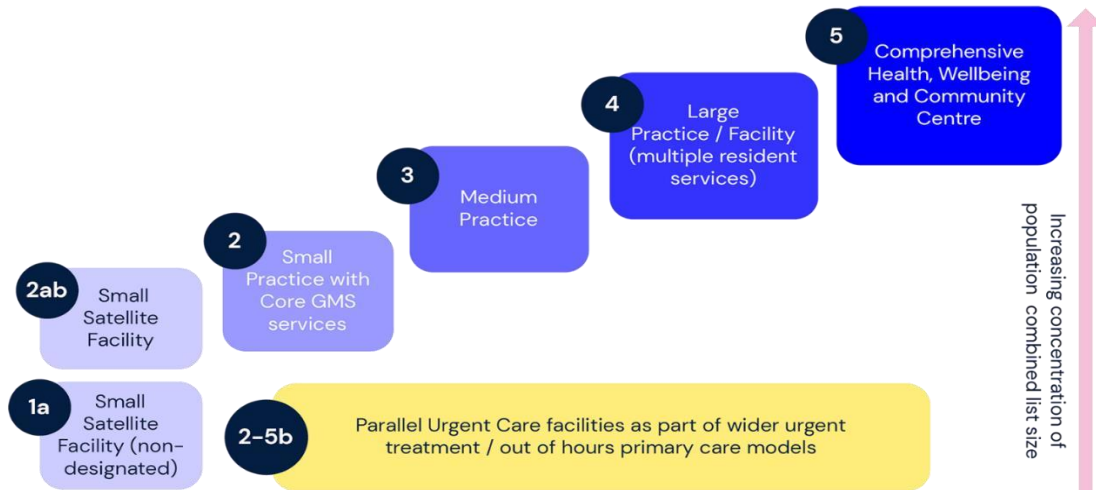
5
Comprehensive Health, Wellbeing and Community Centre

4
Large Practice / Facility (multiple resident services)

3
Medium Practice

2
Small Practice with Core GMS services

2ab
Small Satellite Facility

1a
Small Satellite Facility (non-designated)

2-5b
Parallel Urgent Care facilities as part of wider urgent treatment / out of hours primary care models

Increasing concentration of population combined list size